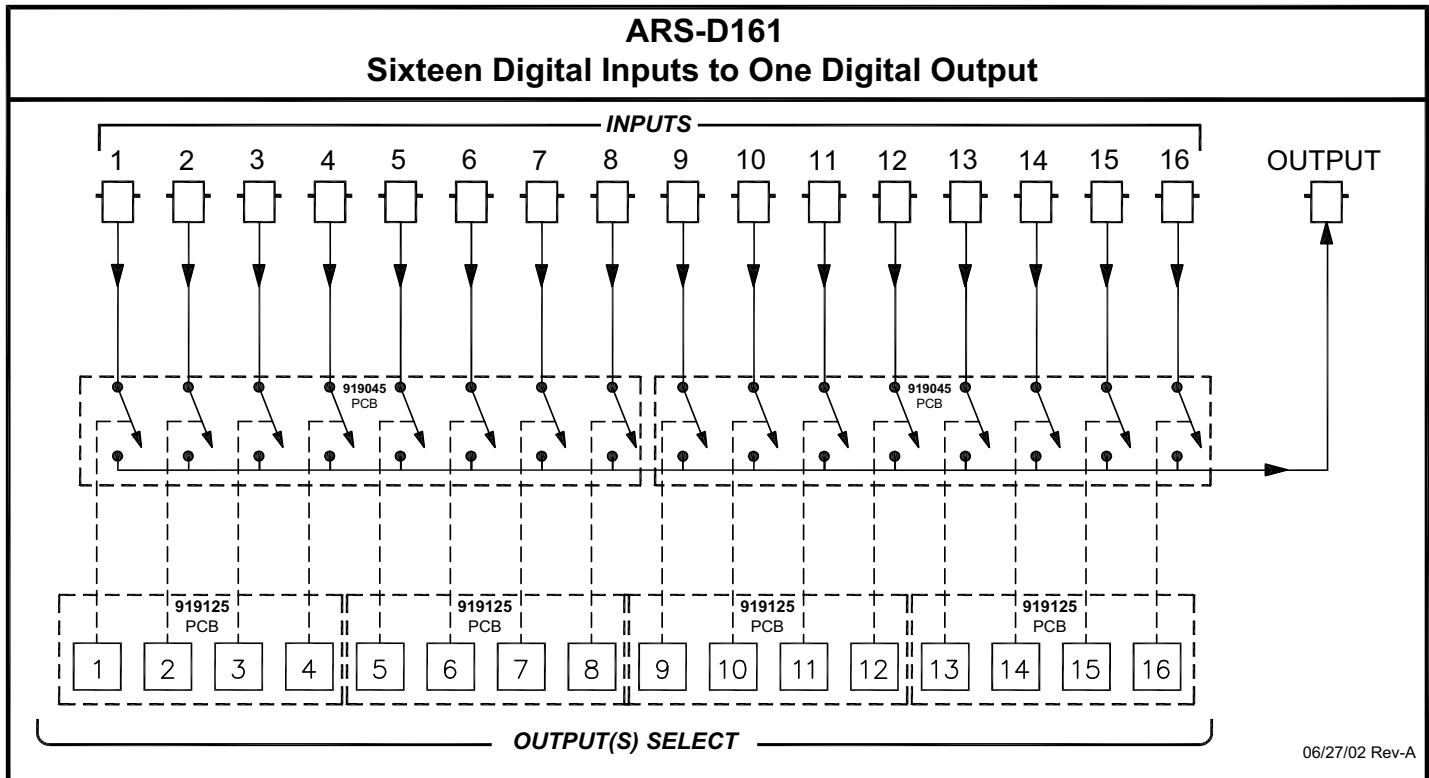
ARS-D161
Sixteen Digital Inputs to One Digital Output

INPUTS

1 2 3 4 5 6 7 8 9 10 11 12 13 14 15 16

OUTPUT

919045
PCB

919045
PCB

919125
PCB

919125
PCB

919125
PCB

919125
PCB

1 2 3 4 5 6 7 8 9 10 11 12 13 14 15 16

OUTPUT(S) SELECT

06/27/02 Rev-A